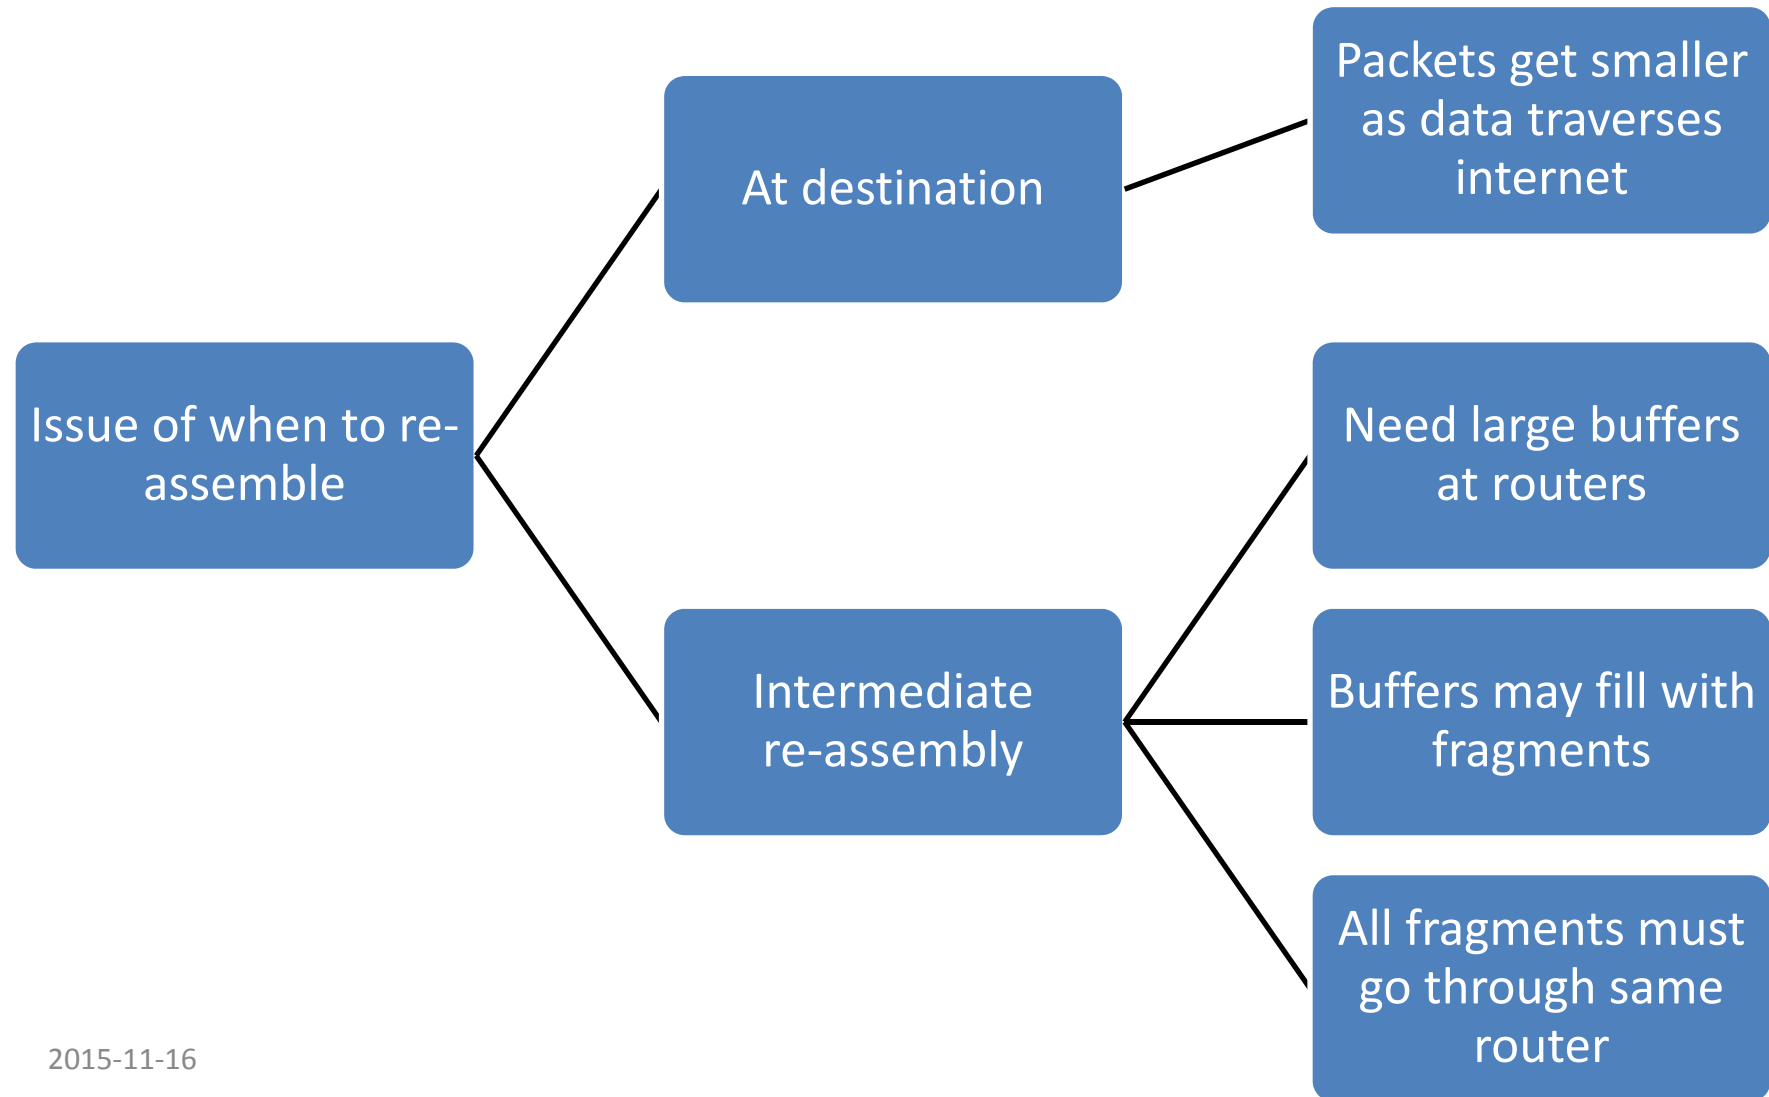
Issue of when to re-assemble

At destination

Packets get smaller as data traverses internet

Intermediate re-assembly

Need large buffers at routers

Buffers may fill with fragments

All fragments must go through same router

2015-11-16